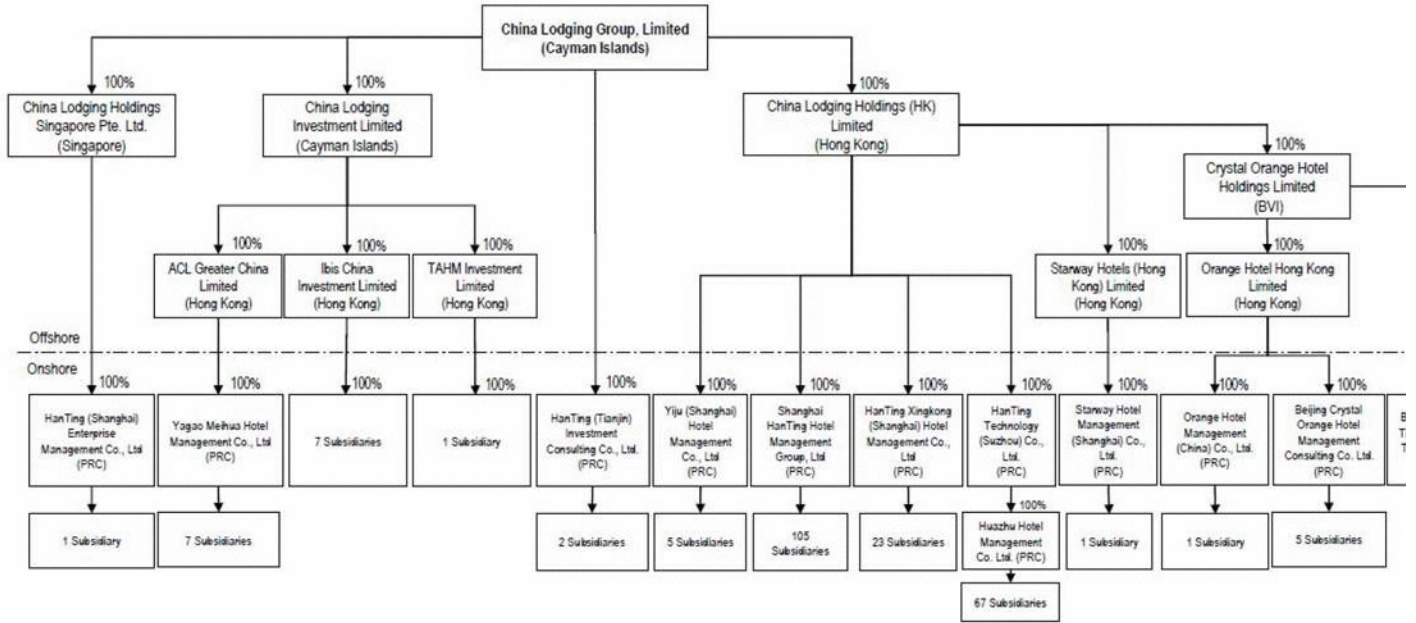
China Lodging Group, Limited
(Cayman Islands)

100%
China Lodging Holdings Singapore Pte. Ltd.
(Singapore)

100%
China Lodging Investment Limited
(Cayman Islands)

100%
China Lodging Holdings (HK) Limited
(Hong Kong)

100%
Crystal Orange Hotel Holdings Limited
(BVI)

100%
ACL Greater China Limited
(Hong Kong)

100%
Ibis China Investment Limited
(Hong Kong)

100%
TAHM Investment Limited
(Hong Kong)

100%
Starway Hotels (Hong Kong) Limited
(Hong Kong)

100%
Orange Hotel Hong Kong Limited
(Hong Kong)

Offshore

Onshore

100%
HanTing (Shanghai) Enterprise Management Co., Ltd
(PRC)

100%
Yagao Meihua Hotel Management Co., Ltd
(PRC)

100%
7 Subsidiaries

100%
1 Subsidiary

100%
HanTing (Tianjin) Investment Consulting Co., Ltd.
(PRC)

100%
Yiju (Shanghai) Hotel Management Co., Ltd
(PRC)

100%
Shanghai HanTing Hotel Management Group, Ltd
(PRC)

100%
HanTing Xingkong (Shanghai) Hotel Management Co., Ltd
(PRC)

100%
HanTing Technology (Suzhou) Co., Ltd.
(PRC)

100%
Starway Hotel Management (Shanghai) Co., Ltd.
(PRC)

100%
Orange Hotel Management (China) Co., Ltd.
(PRC)

100%
Beijing Crystal Orange Hotel Management Consulting Co. Ltd.
(PRC)

B
T
T

1 Subsidiary

7 Subsidiaries

2 Subsidiaries

5 Subsidiaries

105 Subsidiaries

23 Subsidiaries

100%
Huazhu Hotel Management Co. Ltd. (PRC)

67 Subsidiaries

1 Subsidiary

1 Subsidiary

5 Subsidiaries